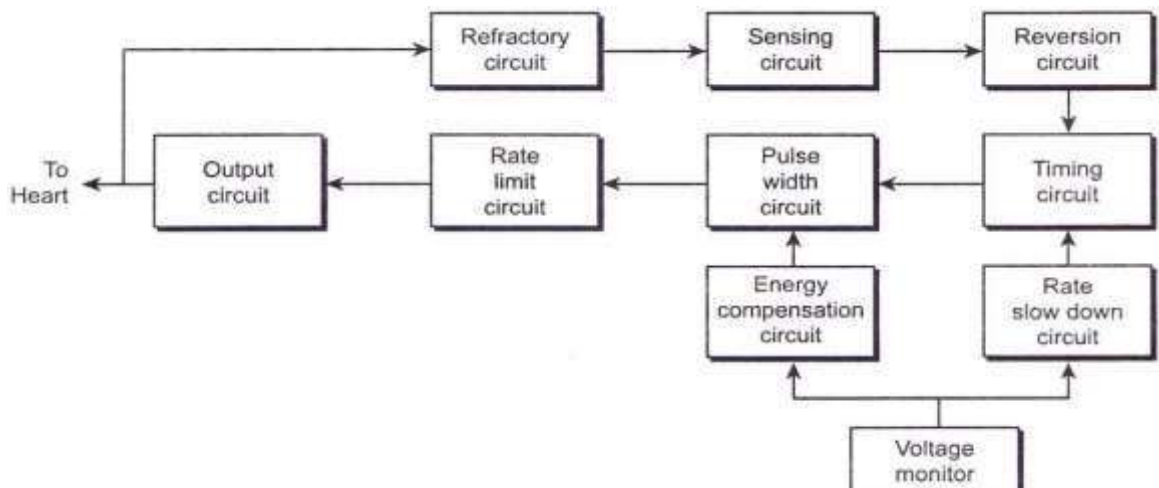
Refractory circuit

Sensing circuit

Reversion circuit

To Heart

Output circuit

Rate limit circuit

Pulse width circuit

Timing circuit

Energy compensation circuit

Rate slow down circuit

Voltage monitor